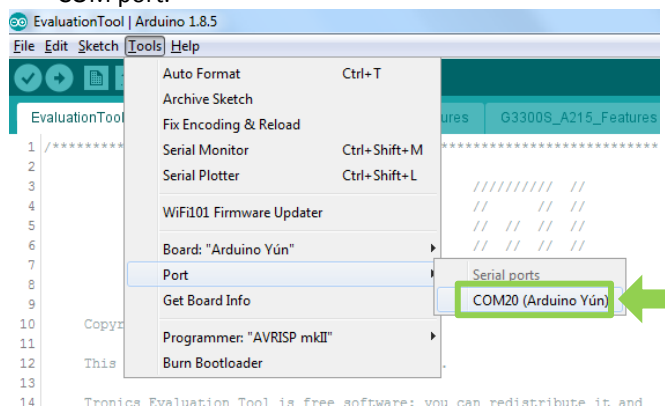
COM port.

EvaluationTool | Arduino 1.8.5

File Edit Sketch Tools Help

EvaluationTool

eatures G3300S_A215_Features

Auto Format Ctrl+T
Archive Sketch
Fix Encoding & Reload
Serial Monitor Ctrl+Shift+M
Serial Plotter Ctrl+Shift+L
WiFi101 Firmware Updater
Board: "Arduino Yún"
Port
Get Board Info
Programmer: "AVRISP mkII"
Burn Bootloader

Serial ports
COM20 (Arduino Yún)

1 /*********
2
3 ////////// //
4 // // //
5 // // // //
6 // // // //
7
8
9
10 Copyr
11
12 This
13
14 Tronics Evaluation Tool is free software: you can redistribute it and